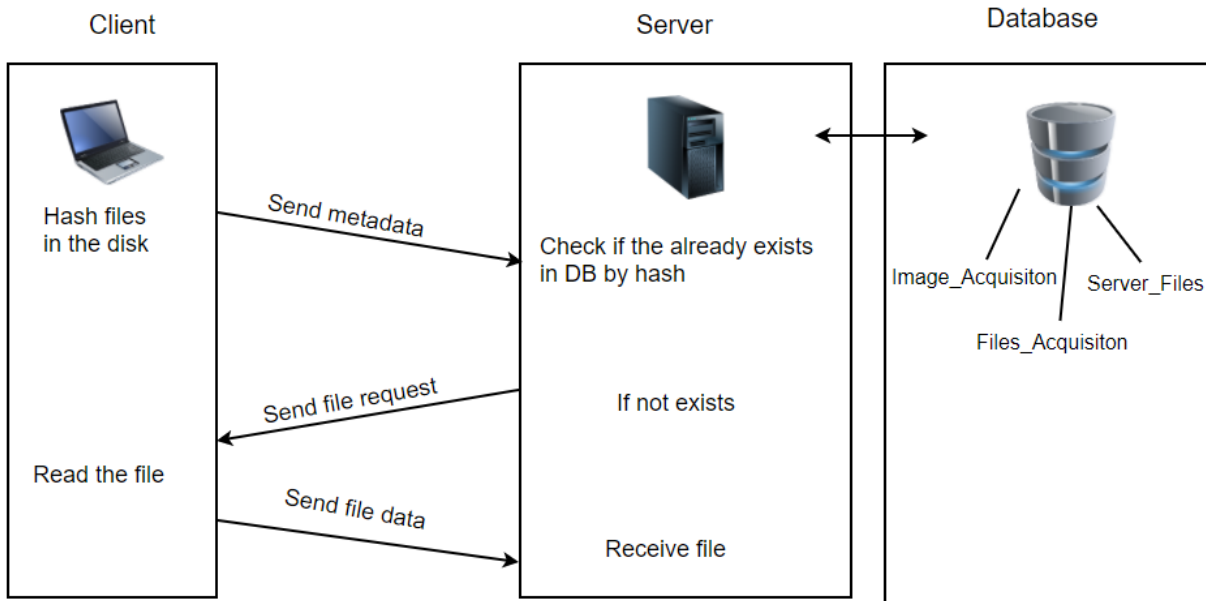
Client

Server

Database

Hash files in the disk

Send metadata

Check if the already exists in DB by hash

Image_Acquisiton

Server_Files

Files_Acquisiton

Send file request

If not exists

Read the file

Send file data

Receive file